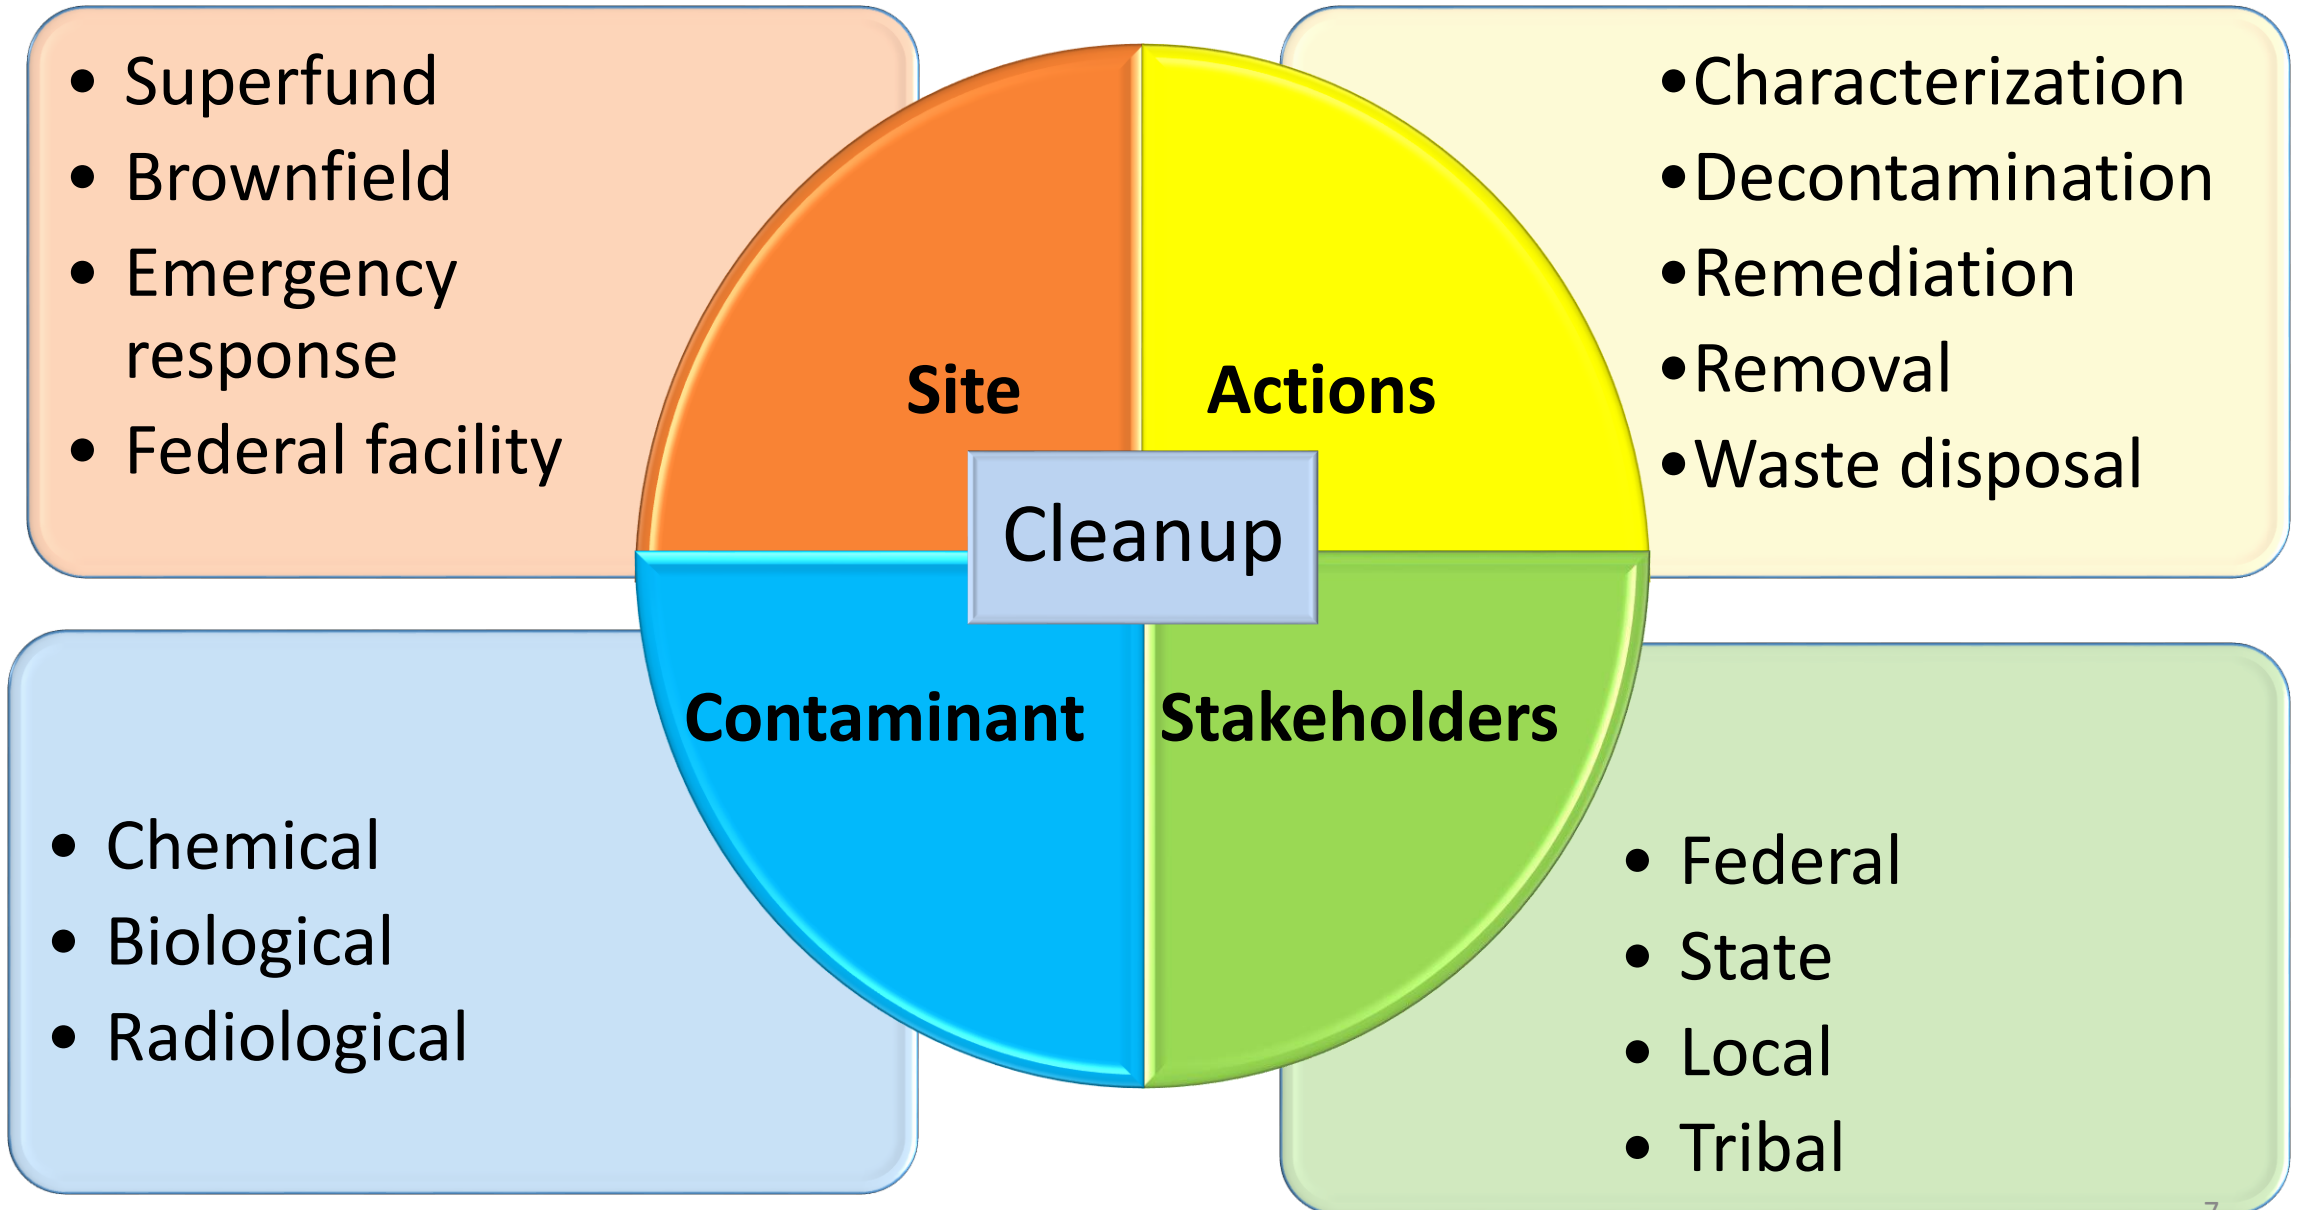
- Superfund
- Brownfield
- Emergency response
- Federal facility

- Characterization
- Decontamination
- Remediation
- Removal
- Waste disposal

Site

Actions

Cleanup

Contaminant

Stakeholders

- Chemical
- Biological
- Radiological

- Federal
- State
- Local
- Tribal

7